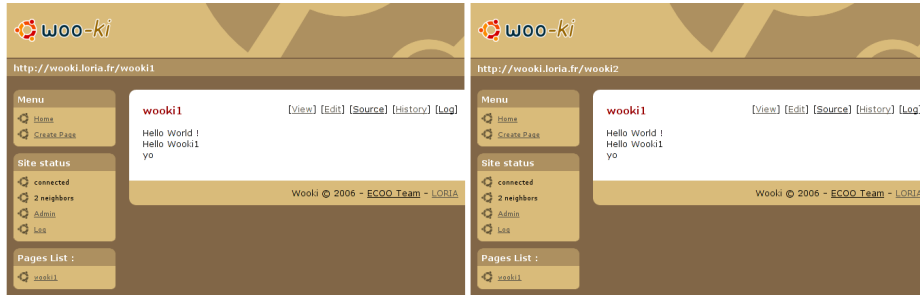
woo-ki

http://wooki.loria.fr/wooki1

Menu
Home
Create Page

Site status
connected
2 neighbors
Admin
Log

Pages List :
wooki1

wooki1
[View] [Edit] [Source] [History] [Log]

Hello World !
Hello Wooki1
yo

Wooki © 2006 - ECOO Team - LORIA

woo-ki

http://wooki.loria.fr/wooki2

Menu
Home
Create Page

Site status
connected
2 neighbors
Admin
Log

Pages List :
wooki1

wooki1
[View] [Edit] [Source] [History] [Log

Hello World !
Hello Wooki1
yo

Wooki © 2006 - ECOO Team - LORIA